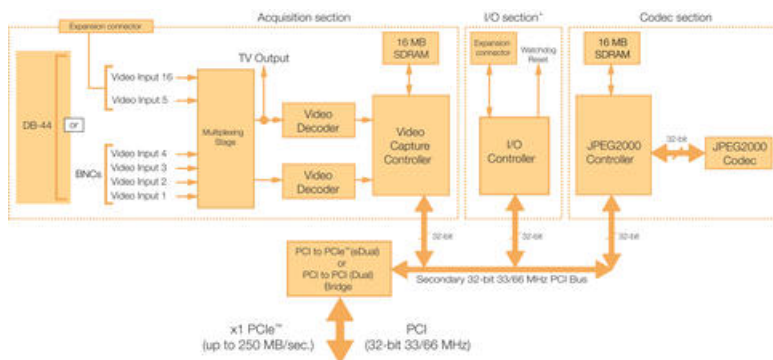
Acquisition section

I/O section*

Codec section

Expansion connector

DB-44

or

BNCs

Video Input 16

Video Input 5

Video Input 4

Video Input 3

Video Input 2

Video Input 1

Multiplexing Stage

TV Output

Video Decoder

Video Decoder

16 MB SDRAM

Video Capture Controller

Expansion connector

Watchdog Reset

I/O Controller

16 MB SDRAM

JPEG2000 Controller

32-bit

JPEG2000 Codec

32-bit

32-bit

32-bit

PCI to PCIe™ (eDual) or PCI to PCI (Dual) Bridge

Secondary 32-bit 33/66 MHz PCI Bus

x1 PCIe™ (up to 250 MB/sec.)

PCI (32-bit 33/66 MHz)